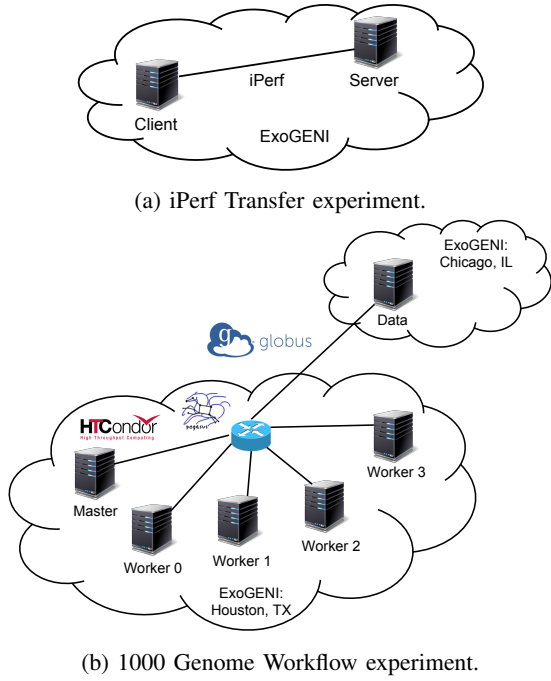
iPerf

Server

Client

ExoGENI

(a) iPerf Transfer experiment.

ExoGENI: Chicago, IL

Data

globus

HTCondor
High Throughput Computing

pegasus

Worker 3

Master

Worker 2

Worker 1

Worker 0

ExoGENI: Houston, TX

(b) 1000 Genome Workflow experiment.